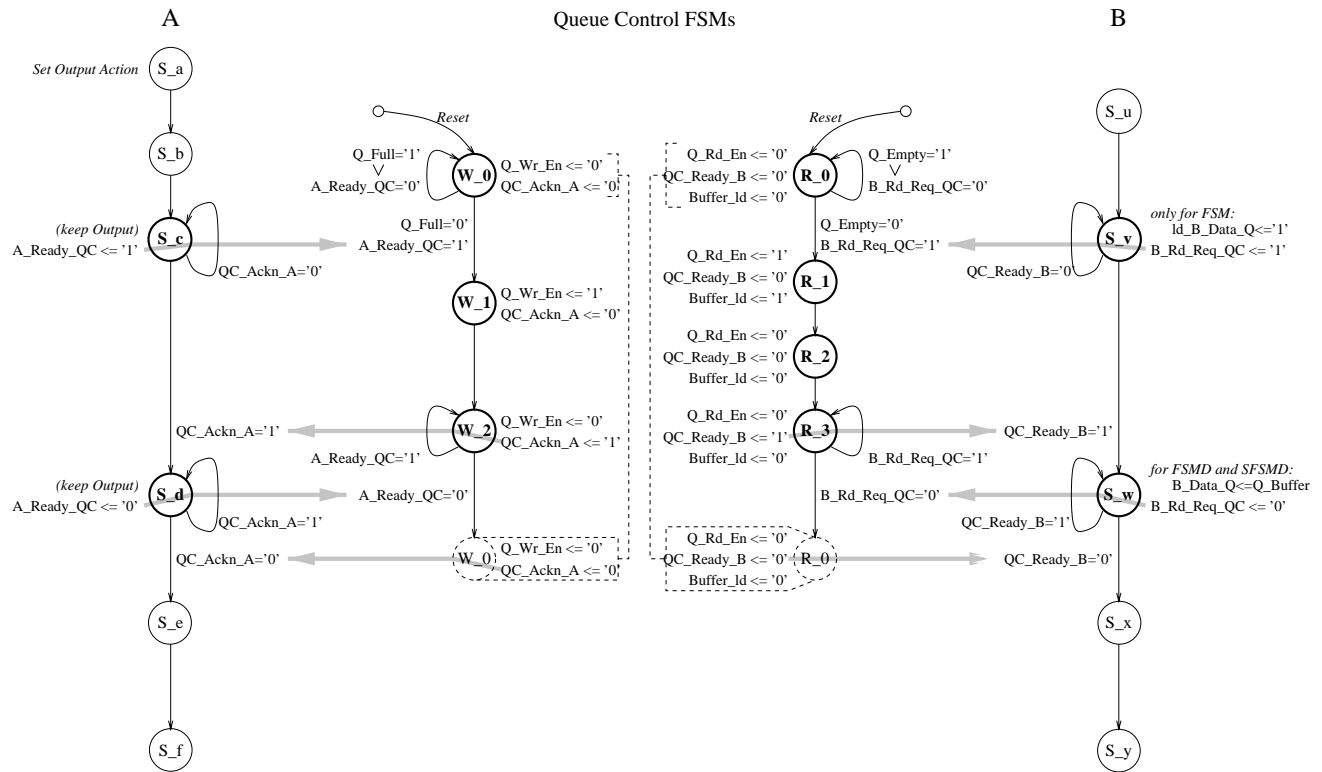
A

Queue Control FSMs

B

Set Output Action

S_a

S_b

(keep Output)
A_Ready_QC <= '1'

S_c

QC_Ackn_A='0'

QC_Ackn_A='1'

(keep Output)
A_Ready_QC <= '0'

S_d

QC_Ackn_A='1'

QC_Ackn_A='0'

S_e

S_f

Reset

Q_Full='1'
V
A_Ready_QC='0'

W_0

Q_Wr_En <= '0'
QC_Ackn_A <= '0'

Q_Full='0'
A_Ready_QC='1'

W_1

Q_Wr_En <= '1'
QC_Ackn_A <= '0'

W_2

Q_Wr_En <= '0'
QC_Ackn_A <= '1'

A_Ready_QC='1'

A_Ready_QC='0'

W_0

Q_Wr_En <= '0'
QC_Ackn_A <= '0'

Reset

Q_Rd_En <= '0'
QC_Ready_B <= '0'
Buffer_ld <= '0'

R_0

Q_Empty='1'
V
B_Rd_Req_QC='0'

Q_Empty='0'
B_Rd_Req_QC='1'

Q_Rd_En <= '1'
QC_Ready_B <= '0'
Buffer_ld <= '1'

R_1

Q_Rd_En <= '0'
QC_Ready_B <= '0'
Buffer_ld <= '0'

R_2

Q_Rd_En <= '0'
QC_Ready_B <= '1'
Buffer_ld <= '0'

R_3

B_Rd_Req_QC='1'

B_Rd_Req_QC='0'

Q_Rd_En <= '0'
QC_Ready_B <= '0'
Buffer_ld <= '0'

R_0

QC_Ready_B='1'

QC_Ready_B='0'

S_u

only for FSM:
ld_B_Data_Q<='1'
B_Rd_Req_QC <= '1'

S_v

QC_Ready_B='0'

for FSMD and SFSMD:
B_Data_Q<=Q_Buffer
B_Rd_Req_QC <= '0'

S_w

QC_Ready_B='1'

S_x

S_y